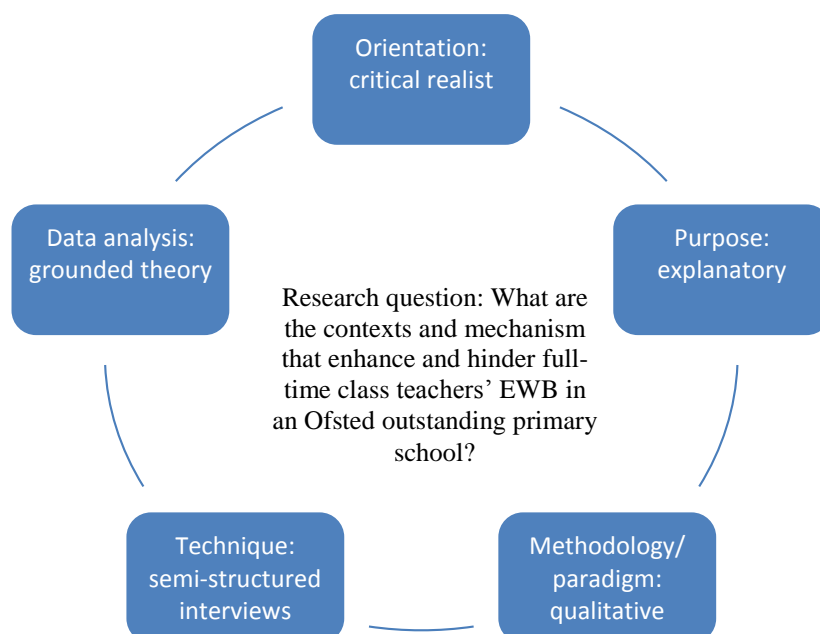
Orientation: critical realist

Purpose: explanatory

Methodology/ paradigm: qualitative

Technique: semi-structured interviews

Data analysis: grounded theory

Research question: What are the contexts and mechanism that enhance and hinder full-time class teachers' EWB in an Ofsted outstanding primary school?